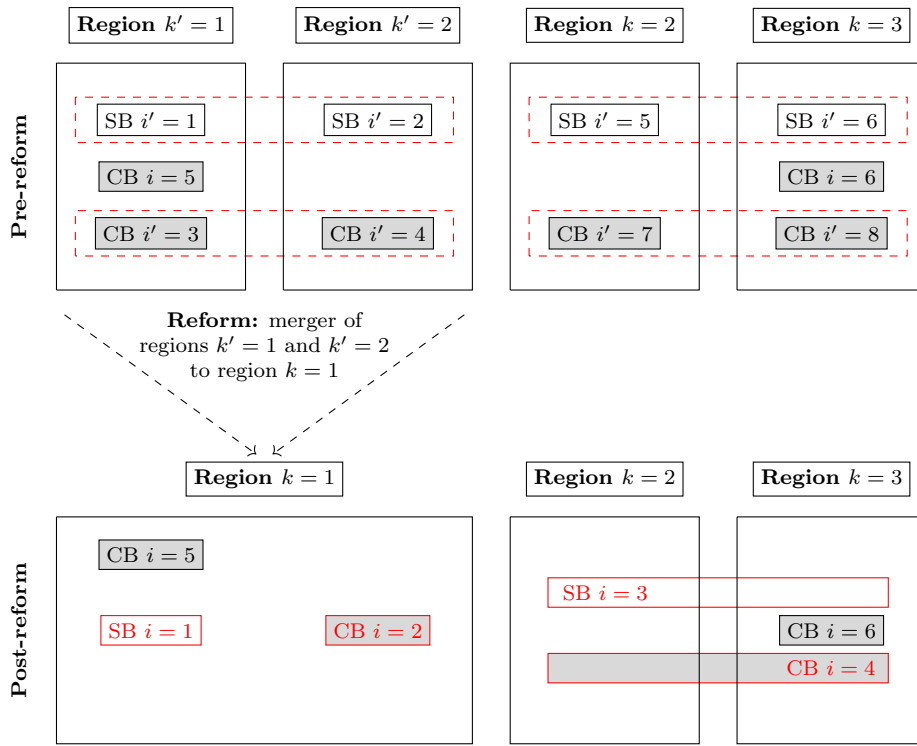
**Region $k'=1$** **Region $k'=2$** **Region $k=2$** **Region $k=3$**

**Pre-reform**

SB $i'=1$ SB $i'=2$ SB $i'=5$ SB $i'=6$

CB $i=5$ CB $i=6$

CB $i'=3$ CB $i'=4$ CB $i'=7$ CB $i'=8$

**Reform:** merger of regions $k'=1$ and $k'=2$ to region $k=1$

**Region $k=1$** **Region $k=2$** **Region $k=3$**

**Post-reform**

CB $i=5$

SB $i=1$ CB $i=2$

SB $i=3$

CB $i=6$

CB $i=4$